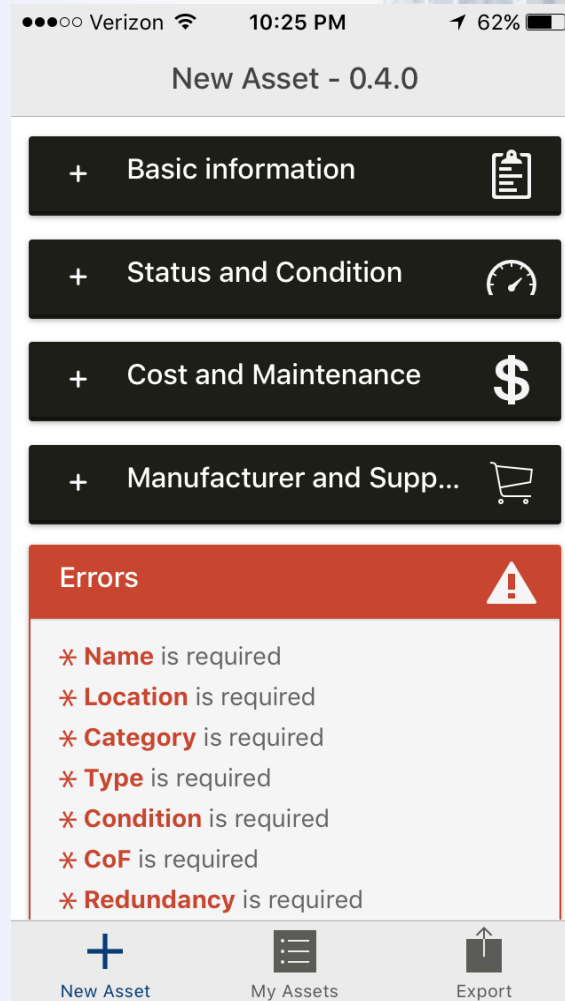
●●●○○ Verizon 10:25 PM 62%

New Asset - 0.4.0

+ Basic information

+ Status and Condition

+ Cost and Maintenance $

+ Manufacturer and Supp...

Errors

* Name is required
* Location is required
* Category is required
* Type is required
* Condition is required
* CoF is required
* Redundancy is required

New Asset My Assets Export